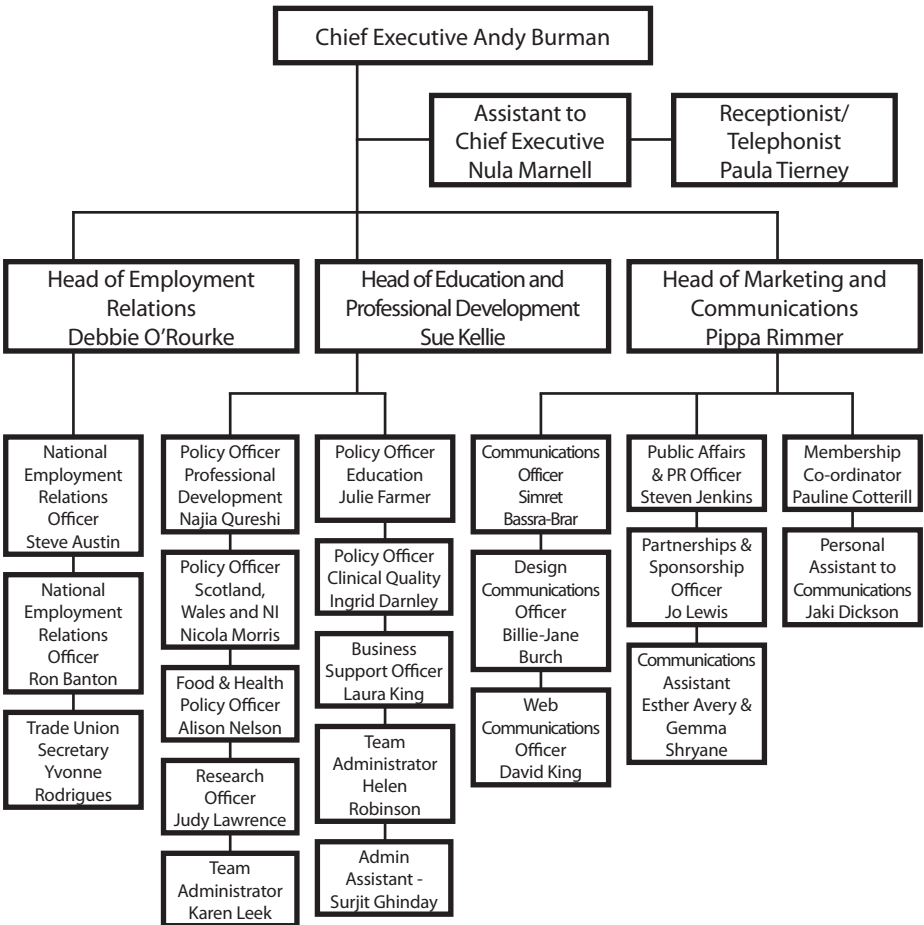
Chief Executive Andy Burman

Assistant to Chief Executive Nula Marnell

Receptionist/ Telephonist Paula Tierney

Head of Employment Relations Debbie O'Rourke

Head of Education and Professional Development Sue Kellie

Head of Marketing and Communications Pippa Rimmer

National Employment Relations Officer Steve Austin

National Employment Relations Officer Ron Banton

Trade Union Secretary Yvonne Rodrigues

Policy Officer Professional Development Najia Qureshi

Policy Officer Scotland, Wales and NI Nicola Morris

Food & Health Policy Officer Alison Nelson

Research Officer Judy Lawrence

Team Administrator Karen Leek

Policy Officer Education Julie Farmer

Policy Officer Clinical Quality Ingrid Darnley

Business Support Officer Laura King

Team Administrator Helen Robinson

Admin Assistant - Surjit Ghinday

Communications Officer Simret Bassra-Brar

Design Communications Officer Billie-Jane Burch

Web Communications Officer David King

Public Affairs & PR Officer Steven Jenkins

Partnerships & Sponsorship Officer Jo Lewis

Communications Assistant Esther Avery & Gemma Shryane

Membership Co-ordinator Pauline Cotterill

Personal Assistant to Communications Jaki Dickson